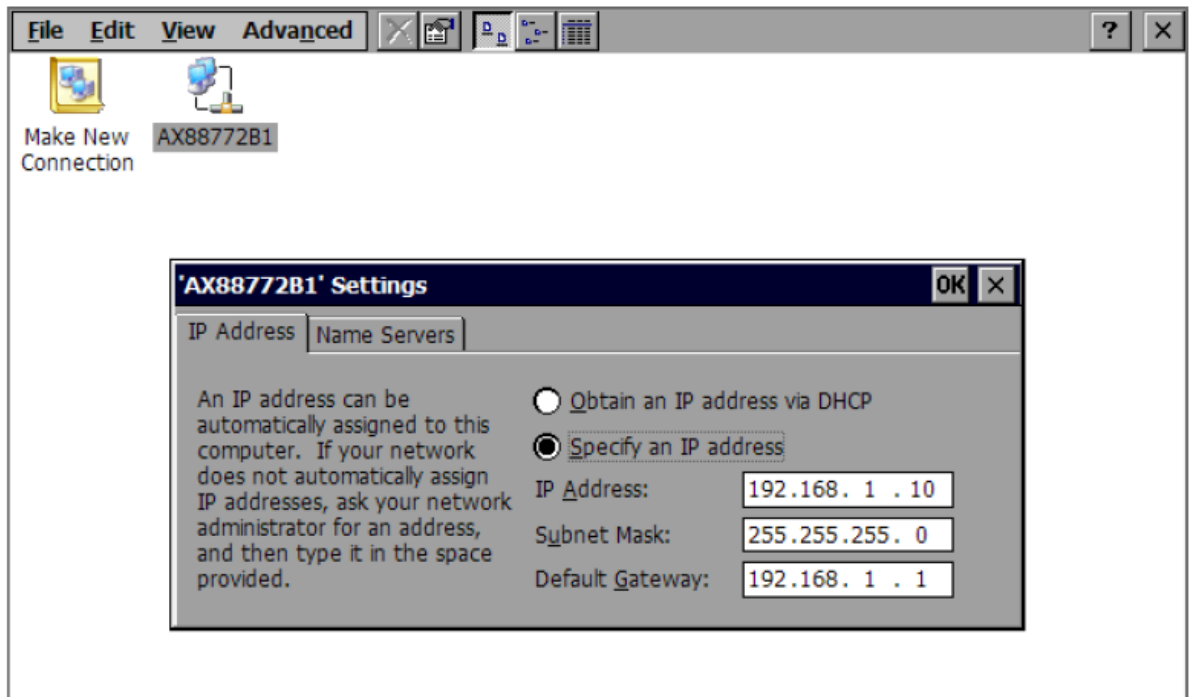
File Edit View Advanced

?

Make New Connection

AX88772B1

'AX88772B1' Settings

OK

IP Address

Name Servers

An IP address can be automatically assigned to this computer. If your network does not automatically assign IP addresses, ask your network administrator for an address, and then type it in the space provided.

Obtain an IP address via DHCP

Specify an IP address

IP Address: 192.168. 1 . 10

Subnet Mask: 255.255.255. 0

Default Gateway: 192.168. 1 . 1